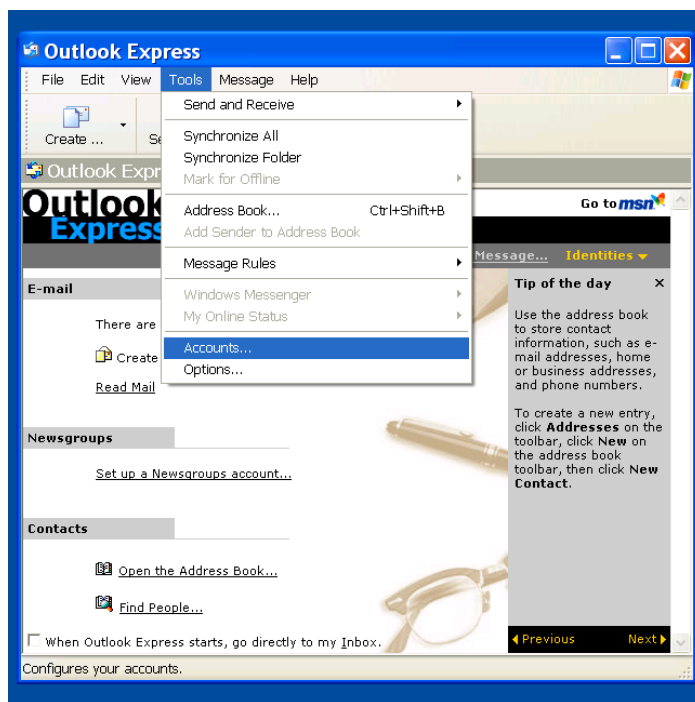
Outlook Express

File Edit View Tools Message Help

Create ... Se

Outlook Expr

Outlook Express

Send and Receive
Synchronize All
Synchronize Folder
Mark for Offline
Address Book... Ctrl+Shift+B
Add Sender to Address Book
Message Rules
Windows Messenger
My Online Status
Accounts...
Options...

Go to msn

Message... Identities

E-mail

There are

Create

Read Mail

Newsgroups

Set up a Newsgroups account...

Contacts

Open the Address Book...

Find People...

Tip of the day

Use the address book to store contact information, such as e-mail addresses, home or business addresses, and phone numbers.

To create a new entry, click **Addresses** on the toolbar, click **New** on the address book toolbar, then click **New Contact**.

Previous Next

When Outlook Express starts, go directly to my Inbox.

Configures your accounts.